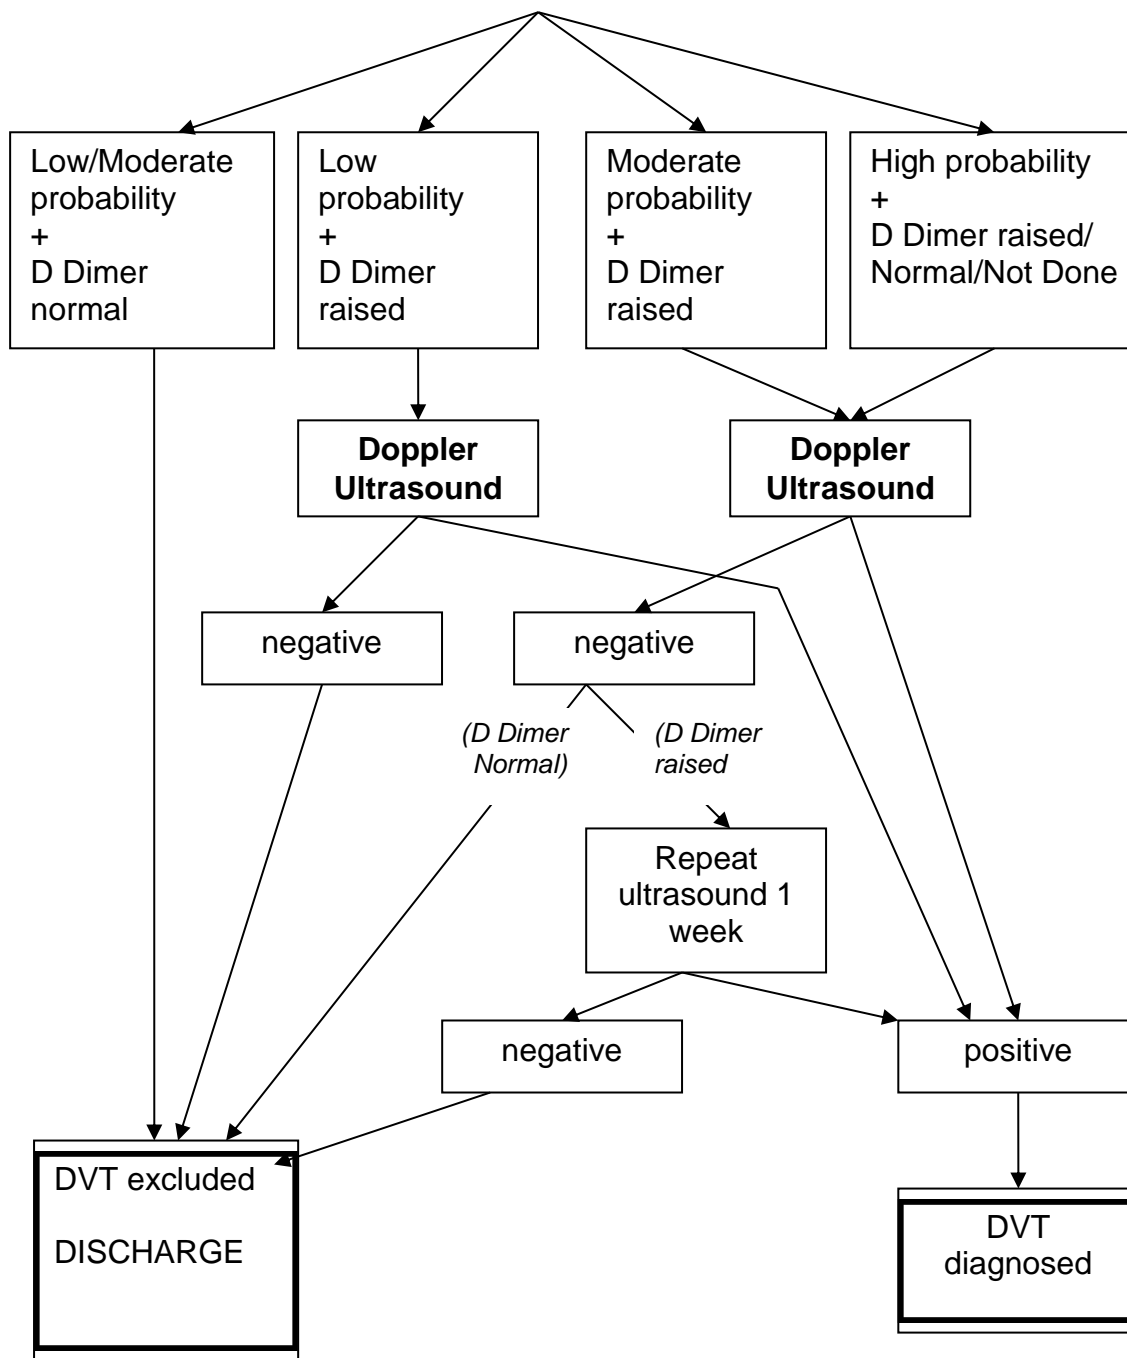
Low/Moderate probability + D Dimer normal

Low probability + D Dimer raised

Moderate probability + D Dimer raised

High probability + D Dimer raised/ Normal/Not Done

**Doppler Ultrasound**

**Doppler Ultrasound**

negative

negative

*(D Dimer Normal)*

*(D Dimer raised*

Repeat ultrasound 1 week

negative

positive

DVT excluded

DISCHARGE

DVT diagnosed